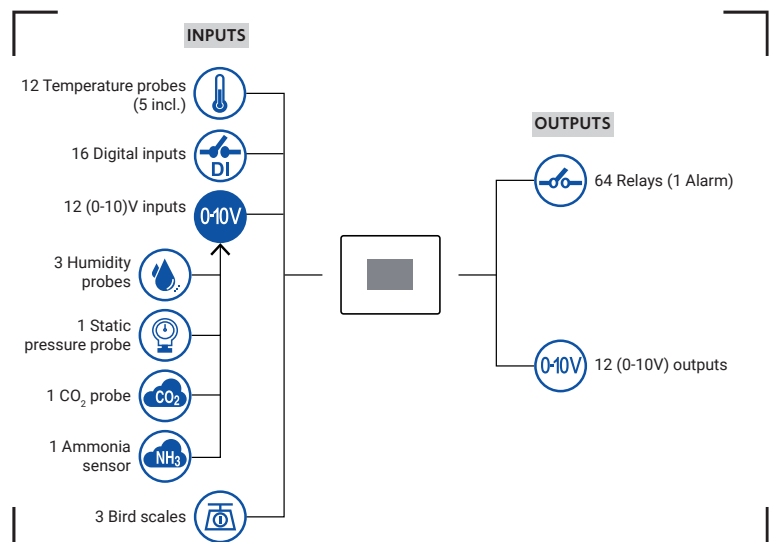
INPUTS

12 Temperature probes (5 incl.)

16 Digital inputs

DI

12 (0-10)V inputs

0-10V

3 Humidity probes

1 Static pressure probe

1 $CO_2$ probe

$CO_2$

1 Ammonia sensor

$NH_3$

3 Bird scales

OUTPUTS

64 Relays (1 Alarm)

0-10V

12 (0-10V) outputs